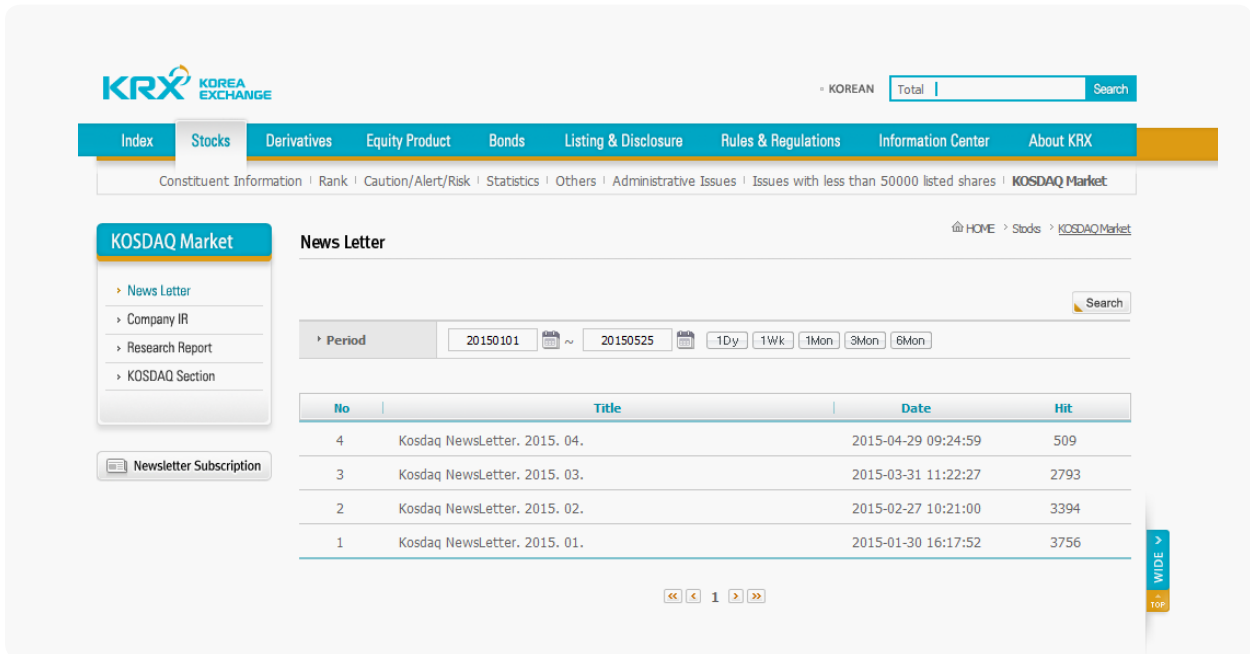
KRX KOREA EXCHANGE

KOREAN Total Search

Index | Stocks | Derivatives | Equity Product | Bonds | Listing & Disclosure | Rules & Regulations | Information Center | About KRX

Constituent Information | Rank | Caution/Alert/Risk | Statistics | Others | Administrative Issues | Issues with less than 50000 listed shares | KOSDAQ Market

KOSDAQ Market

News Letter
Company IR
Research Report
KOSDAQ Section

Newsletter Subscription

News Letter

HOME > Stocks > KOSDAQ Market

Search

Period 20150101 ~ 20150525 1Dy 1Wk 1Mon 3Mon 6Mon

| No | Title | Date | Hit |
|---|---|---|---|
| 4 | Kosdaq NewsLetter. 2015. 04. | 2015-04-29 09:24:59 | 509 |
| 3 | Kosdaq NewsLetter. 2015. 03. | 2015-03-31 11:22:27 | 2793 |
| 2 | Kosdaq NewsLetter. 2015. 02. | 2015-02-27 10:21:00 | 3394 |
| 1 | Kosdaq NewsLetter. 2015. 01. | 2015-01-30 16:17:52 | 3756 |

1

WIDE
TOP